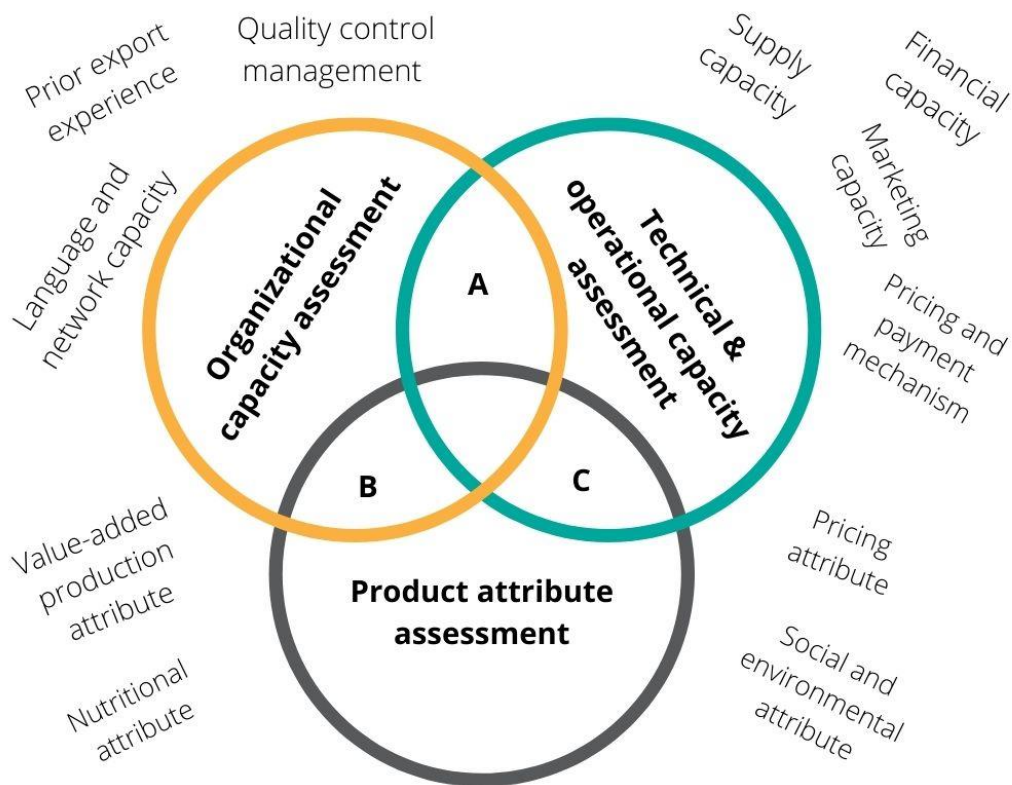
Prior export experience

Quality control management

Supply capacity

Financial capacity

Marketing capacity

Language and network capacity

Organizational capacity assessment

A

Technical & operational capacity assessment

Pricing and payment mechanism

B

C

Value-added production attribute

Product attribute assessment

Pricing attribute

Nutritional attribute

Social and environmental attribute